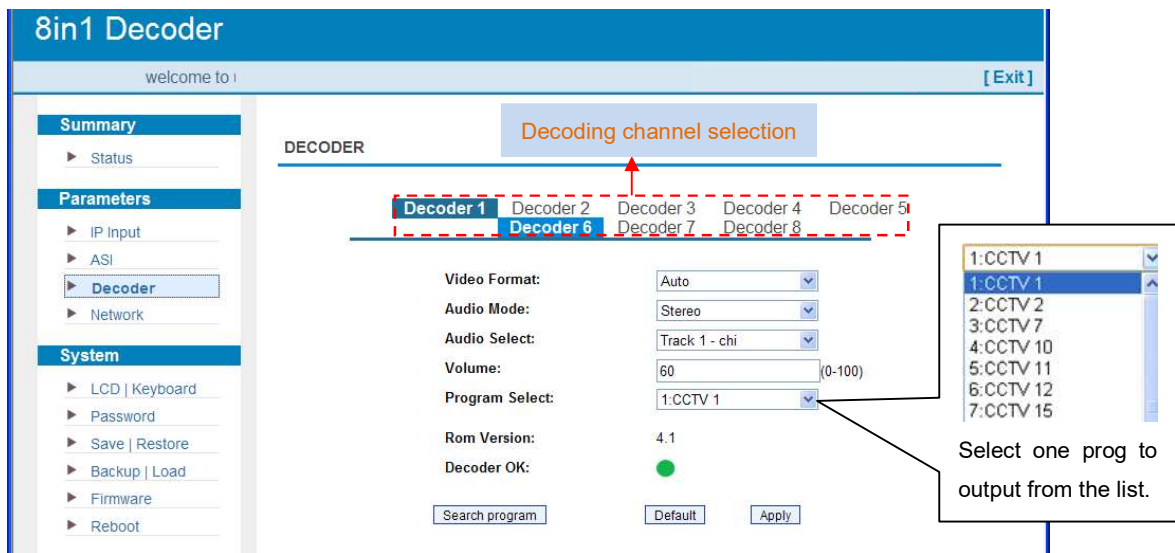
8in1 Decoder

welcome to

[ Exit ]

Summary
Status

Parameters
IP Input
ASI
Decoder
Network

System
LCD | Keyboard
Password
Save | Restore
Backup | Load
Firmware
Reboot

DECODER

Decoding channel selection

Decoder 1 Decoder 2 Decoder 3 Decoder 4 Decoder 5
Decoder 6 Decoder 7 Decoder 8

Video Format: Auto
Audio Mode: Stereo
Audio Select: Track 1 - chi
Volume: 60 (0-100)
Program Select: 1:CCTV 1
Rom Version: 4.1
Decoder OK:

Search program
Default
Apply

1:CCTV 1
1:CCTV 1
2:CCTV 2
3:CCTV 7
4:CCTV 10
5:CCTV 11
6:CCTV 12
7:CCTV 15

Select one prog to output from the list.